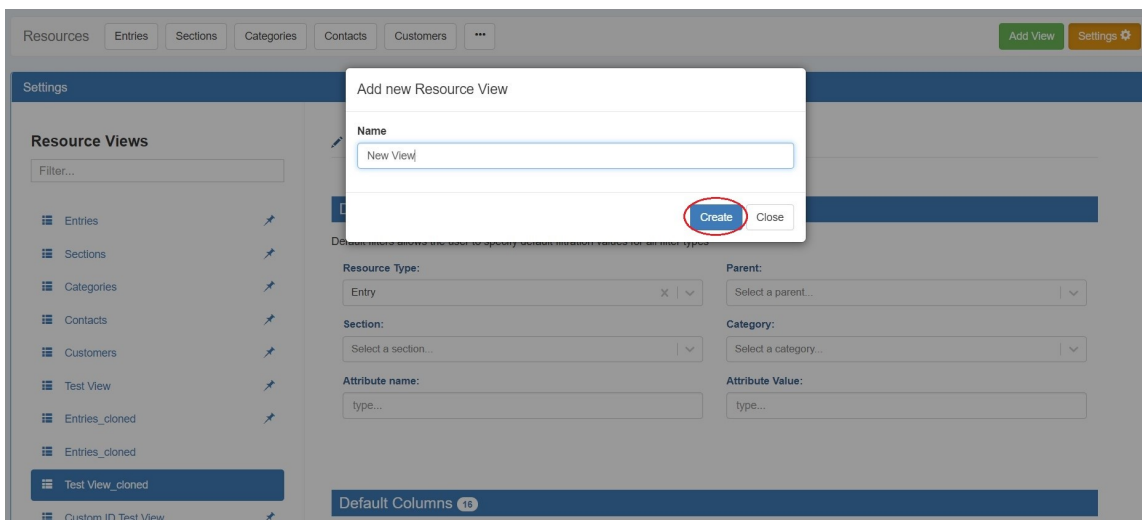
Resources Entries Sections Categories Contacts Customers ···

Add View Settings

Settings

Resource Views

Filter...

Entries
Sections
Categories
Contacts
Customers
Test View
Entries_cloned
Entries_cloned
Test View_cloned
Custom ID Test View

Add new Resource View

Name

New View

Create Close

D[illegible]

De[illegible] filters allows the user to specify default filtration values for all filter types

Resource Type:

Entry

Parent:

Select a parent...

Section:

Select a section...

Category:

Select a category...

Attribute name:

type...

Attribute Value:

type...

Default Columns 16